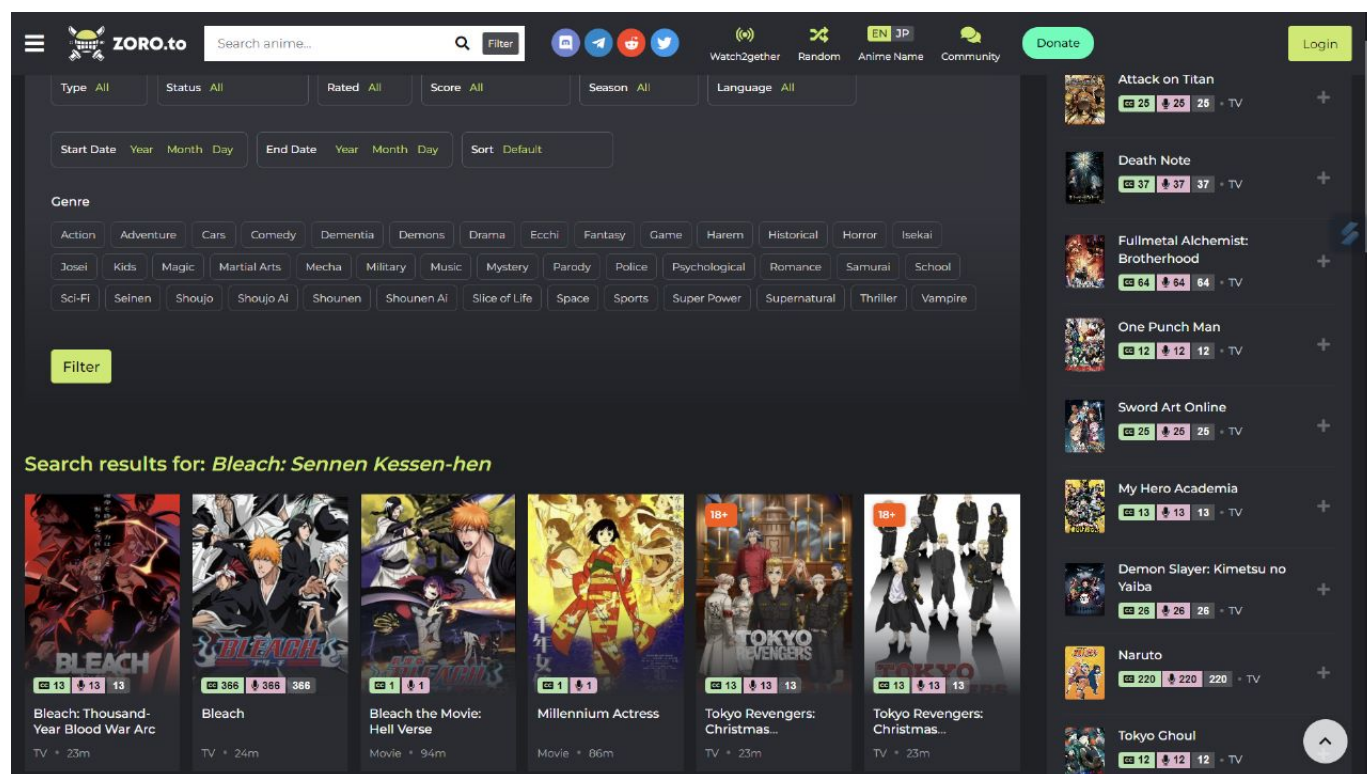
ZORO.to

Search anime...

Filter

Watch2gether

Random

EN JP

Anime Name

Community

Donate

Login

Type All

Status All

Rated All

Score All

Season All

Language All

Start Date Year Month Day

End Date Year Month Day

Sort Default

Genre

Action Adventure Cars Comedy Dementia Demons Drama Ecchi Fantasy Game Harem Historical Horror Isekai Josei Kids Magic Martial Arts Mecha Military Music Mystery Parody Police Psychological Romance Samurai School Sci-Fi Seinen Shoujo Shoujo Ai Shounen Shounen Ai Slice of Life Space Sports Super Power Supernatural Thriller Vampire

Filter

Search results for: Bleach: Sennen Kessen-hen

13 13 13
Bleach: Thousand-Year Blood War Arc
TV • 23m

366 366 366
Bleach
TV • 24m

1 1
Bleach the Movie: Hell Verse
Movie • 94m

1 1
Millennium Actress
Movie • 86m

18+
13 13 13
Tokyo Revengers: Christmas...
TV • 23m

18+
13 13 13
Tokyo Revengers: Christmas...
TV • 23m

Attack on Titan
25 25 25 • TV

Death Note
37 37 37 • TV

Fullmetal Alchemist: Brotherhood
64 64 64 • TV

One Punch Man
12 12 12 • TV

Sword Art Online
25 25 25 • TV

My Hero Academia
13 13 13 • TV

Demon Slayer: Kimetsu no Yaiba
26 26 26 • TV

Naruto
220 220 220 • TV

Tokyo Ghoul
12 12 12 • TV